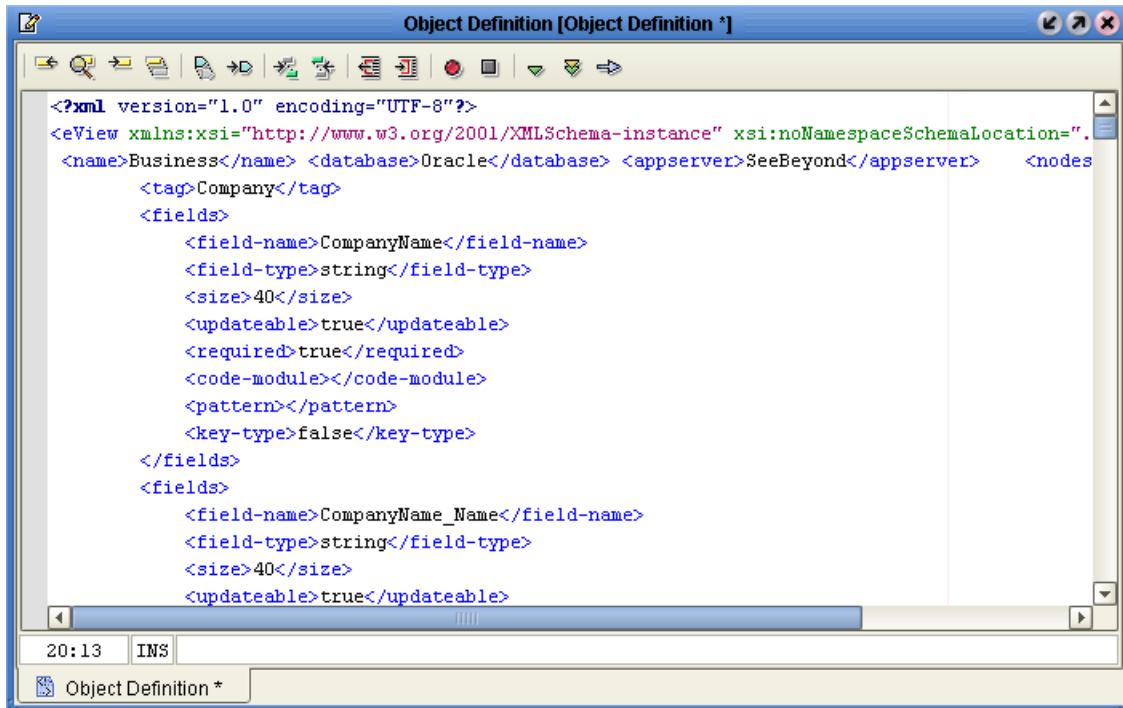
Object Definition [Object Definition *]

<?xml version="1.0" encoding="UTF-8"?>
<eView xmlns:xsi="http://www.w3.org/2001/XMLSchema-instance" xsi:noNamespaceSchemaLocation=".
<name>Business</name> <database>Oracle</database> <appserver>SeeBeyond</appserver> <nodes
<tag>Company</tag>
<fields>
<field-name>CompanyName</field-name>
<field-type>string</field-type>
<size>40</size>
<updateable>true</updateable>
<required>true</required>
<code-module></code-module>
<pattern></pattern>
<key-type>false</key-type>
</fields>
<fields>
<field-name>CompanyName_Name</field-name>
<field-type>string</field-type>
<size>40</size>
<updateable>true</updateable>

20:13 INS

Object Definition *